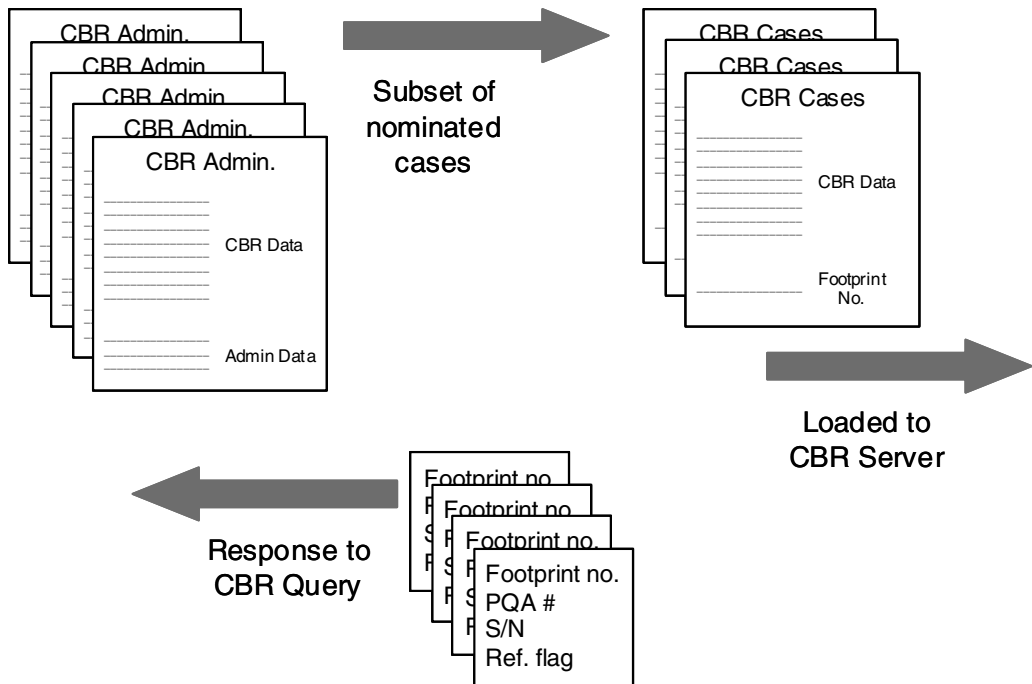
CBR Admin.
CBR Admin.
CBR Admin.
CBR Admin.
CBR Admin.
CBR Data
Admin Data

Subset of nominated cases

CBR Cases
CBR Cases
CBR Cases
CBR Data
Footprint No.

Loaded to CBR Server

Footprint no.
Footprint no.
Footprint no.
Footprint no.
PQA #
S/N
Ref. flag

Response to CBR Query